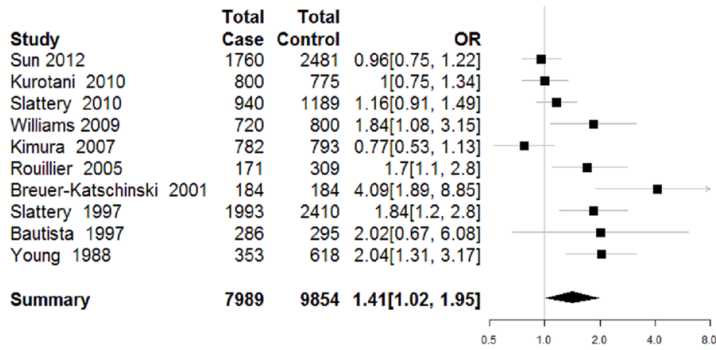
| Study | Total Case | Total Control | OR |
|---|---|---|---|
| Sun 2012 | 1760 | 2481 | 0.96[0.75, 1.22] |
| Kurotani 2010 | 800 | 775 | 1[0.75, 1.34] |
| Slattery 2010 | 940 | 1189 | 1.16[0.91, 1.49] |
| Williams 2009 | 720 | 800 | 1.84[1.08, 3.15] |
| Kimura 2007 | 782 | 793 | 0.77[0.53, 1.13] |
| Rouillier 2005 | 171 | 309 | 1.7[1.1, 2.8] |
| Breuer-Katschinski 2001 | 184 | 184 | 4.09[1.89, 8.85] |
| Slattery 1997 | 1993 | 2410 | 1.84[1.2, 2.8] |
| Bautista 1997 | 286 | 295 | 2.02[0.67, 6.08] |
| Young 1988 | 353 | 618 | 2.04[1.31, 3.17] |
| Summary | 7989 | 9854 | 1.41[1.02, 1.95] |

0.5 1.0 2.0 4.0 8.0